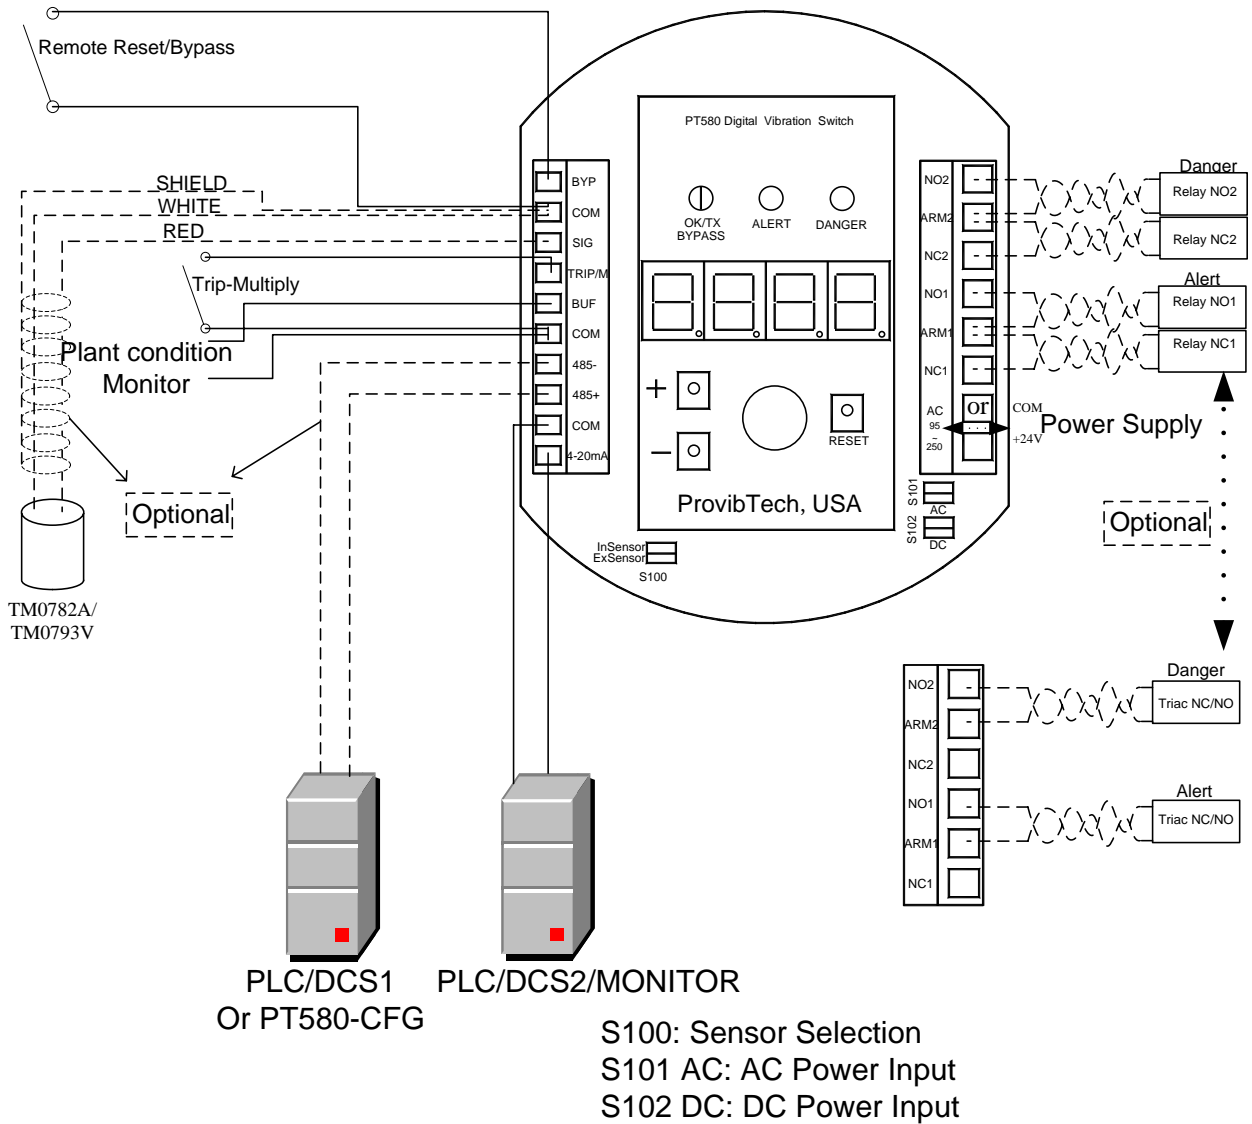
Remote Reset/Bypass

SHIELD
WHITE
RED

Trip-Multiply

Plant condition Monitor

Optional

TM0782A/
TM0793V

BYP
COM
SIG
TRIP/M
BUF
COM
485-
485+
COM
4-20mA

PT580 Digital Vibration Switch

OK/TX BYPASS
ALERT
DANGER

+
−

RESET

ProvibTech, USA

InSensor
ExSensor
S100

NO2
ARM2
NC2
NO1
ARM1
NC1
AC
95
-
250
or
COM
+24V

S101
AC
S102
DC

Danger
Relay NO2
Relay NC2
Alert
Relay NO1
Relay NC1

Power Supply

Optional

NO2
ARM2
NC2
NO1
ARM1
NC1

Danger
Triac NC/NO
Alert
Triac NC/NO

PLC/DCS1
Or PT580-CFG

PLC/DCS2/MONITOR

S100: Sensor Selection
S101 AC: AC Power Input
S102 DC: DC Power Input